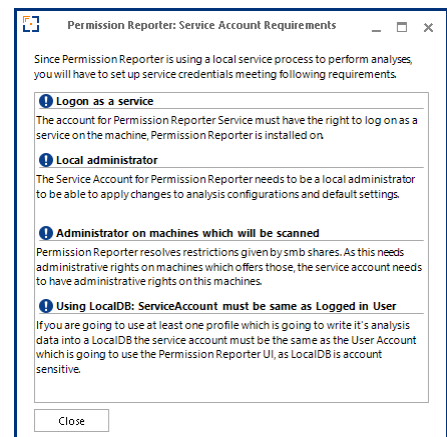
Permission Reporter: Service Account Requirements

Since Permission Reporter is using a local service process to perform analyses, you will have to set up service credentials meeting following requirements.

Logon as a service

The account for Permission Reporter Service must have the right to log on as a service on the machine, Permission Reporter is installed on.

Local administrator

The Service Account for Permission Reporter needs to be a local administrator to be able to apply changes to analysis configurations and default settings.

Administrator on machines which will be scanned

Permission Reporter resolves restrictions given by smb shares. As this needs administrative rights on machines which offers those, the service account needs to have administrative rights on this machines.

Using LocalDB: ServiceAccount must be same as Logged in User

If you are going to use at least one profile which is going to write it's analysis data into a LocalDB the service account must be the same as the User Account which is going to use the Permission Reporter UI, as LocalDB is account sensitive.

Close